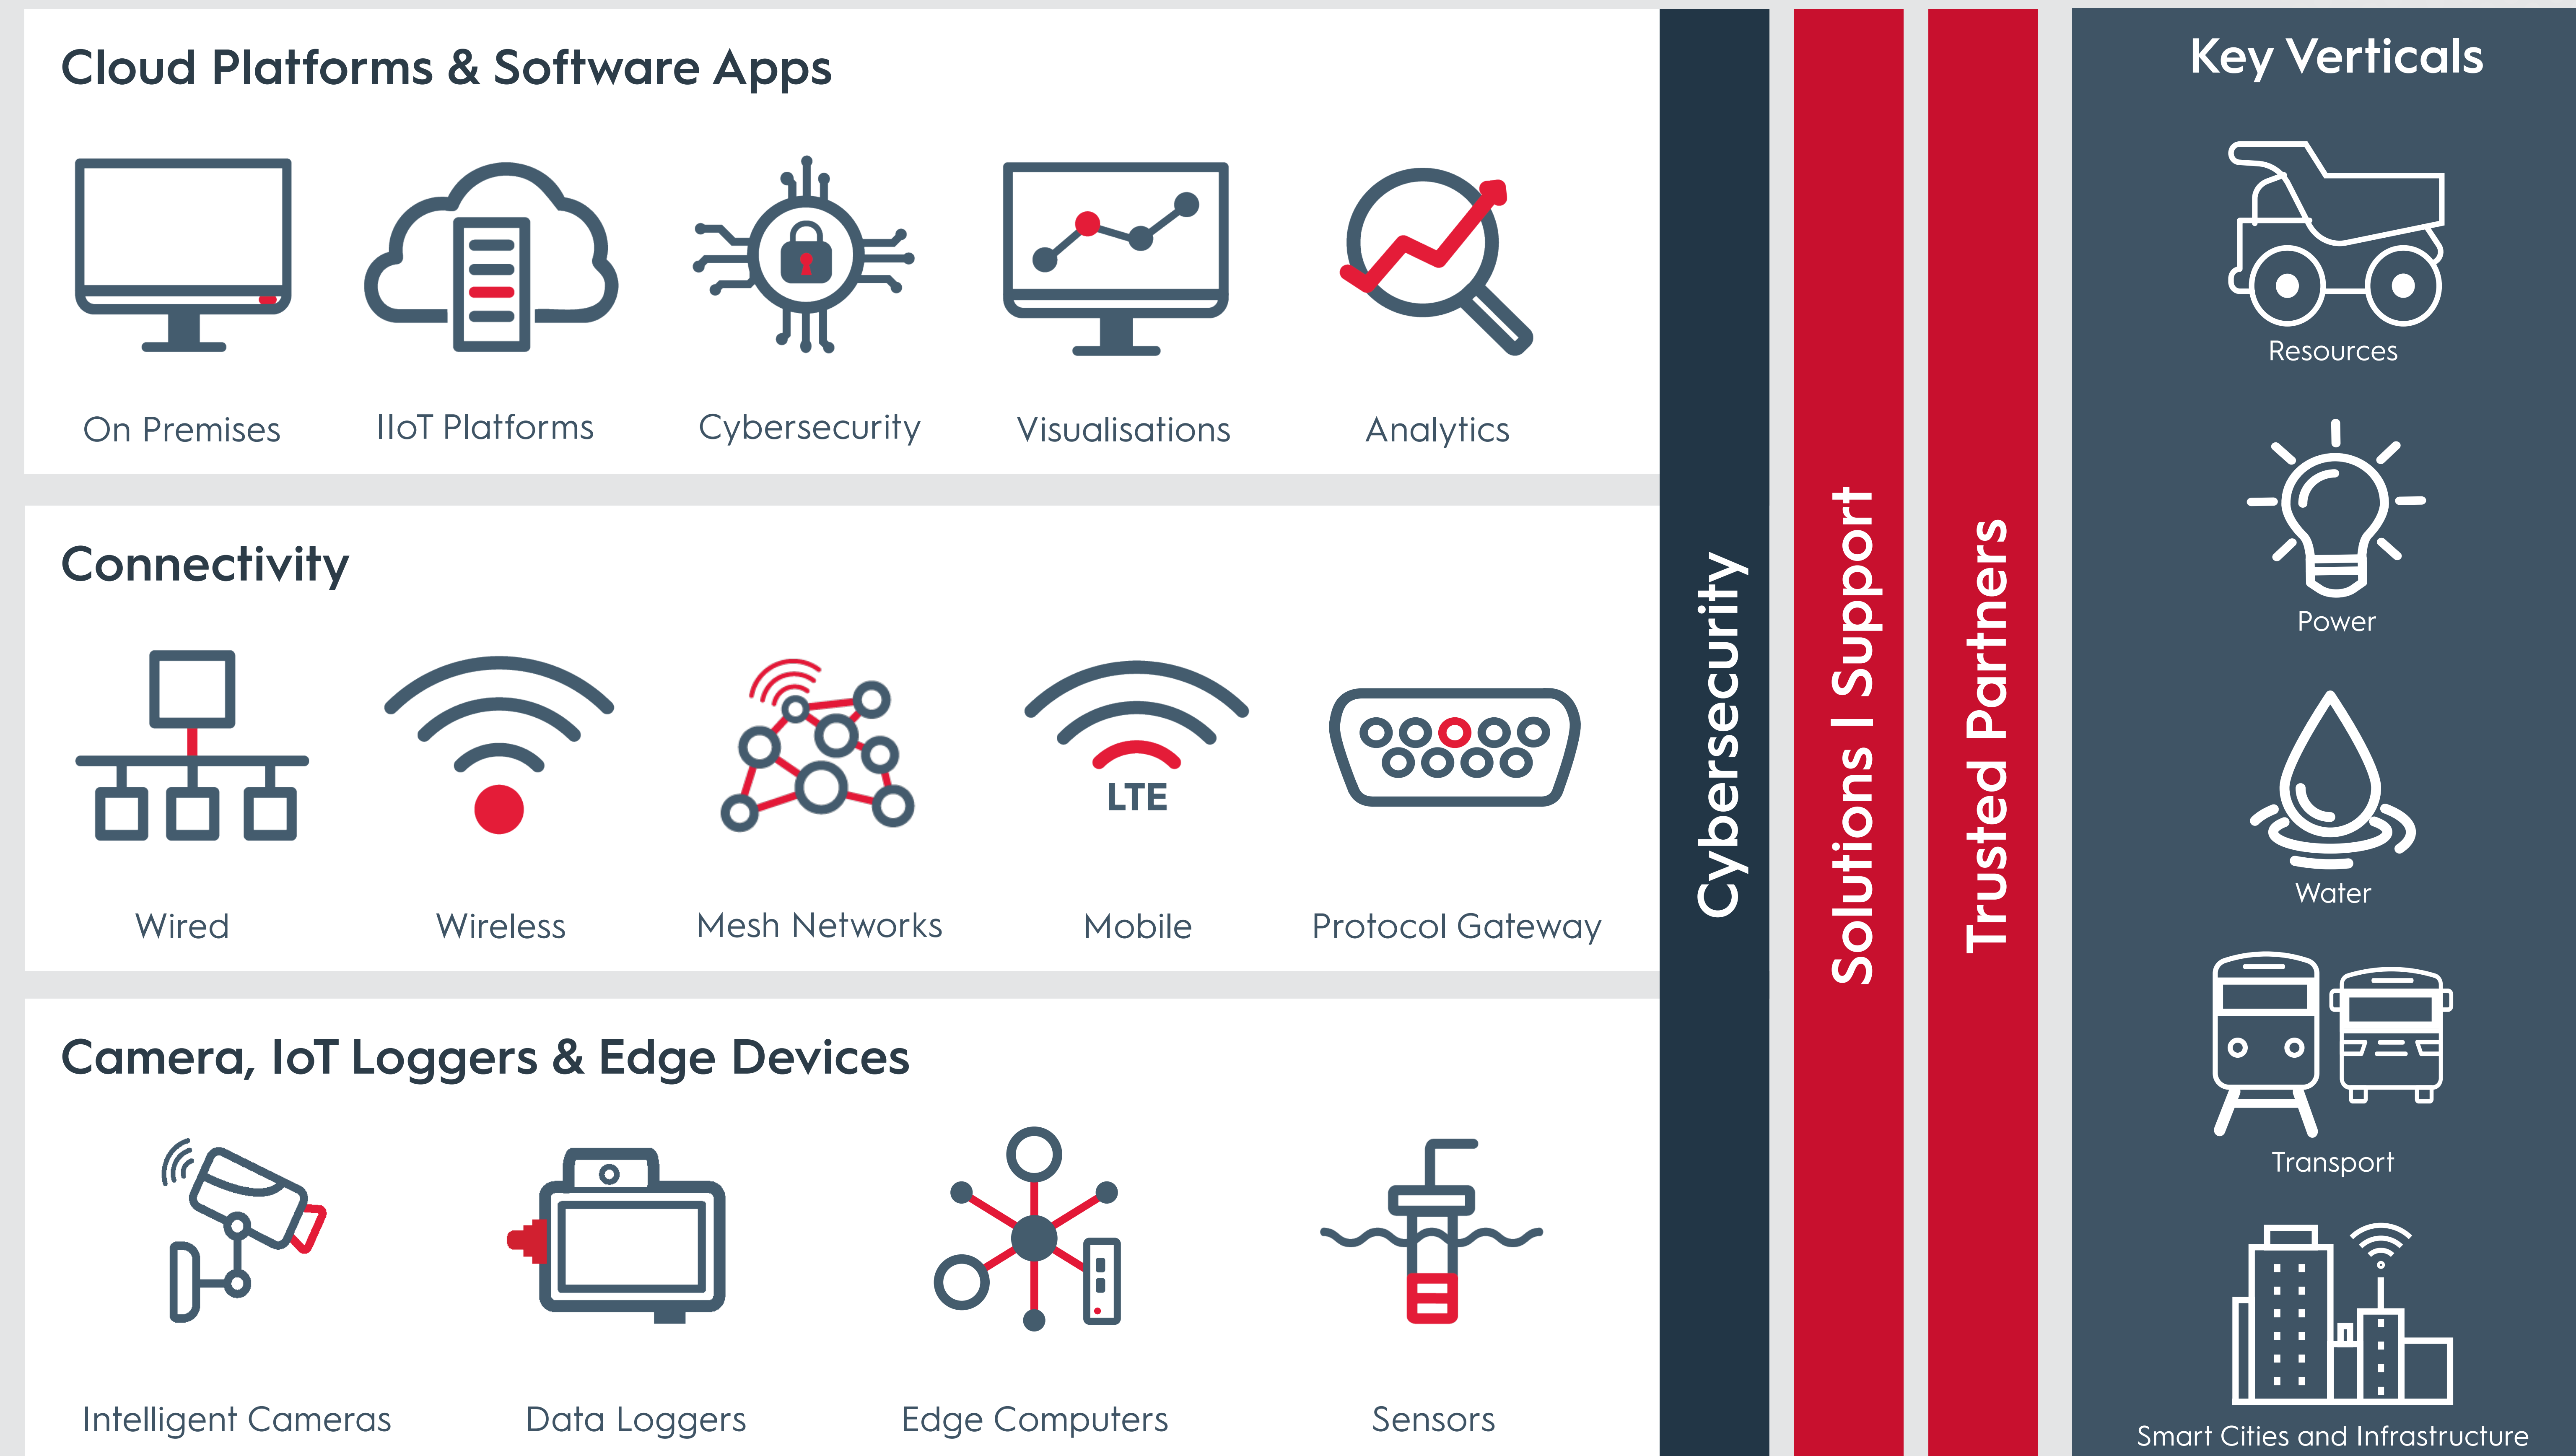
Cloud Platforms & Software Apps

On Premises
IIoT Platforms
Cybersecurity
Visualisations
Analytics

Connectivity

Wired
Wireless
Mesh Networks
LTE
Mobile
Protocol Gateway

Camera, IoT Loggers & Edge Devices

Intelligent Cameras
Data Loggers
Edge Computers
Sensors

Cybersecurity

Solutions | Support

Trusted Partners

Key Verticals

Resources
Power
Water
Transport
Smart Cities and Infrastructure